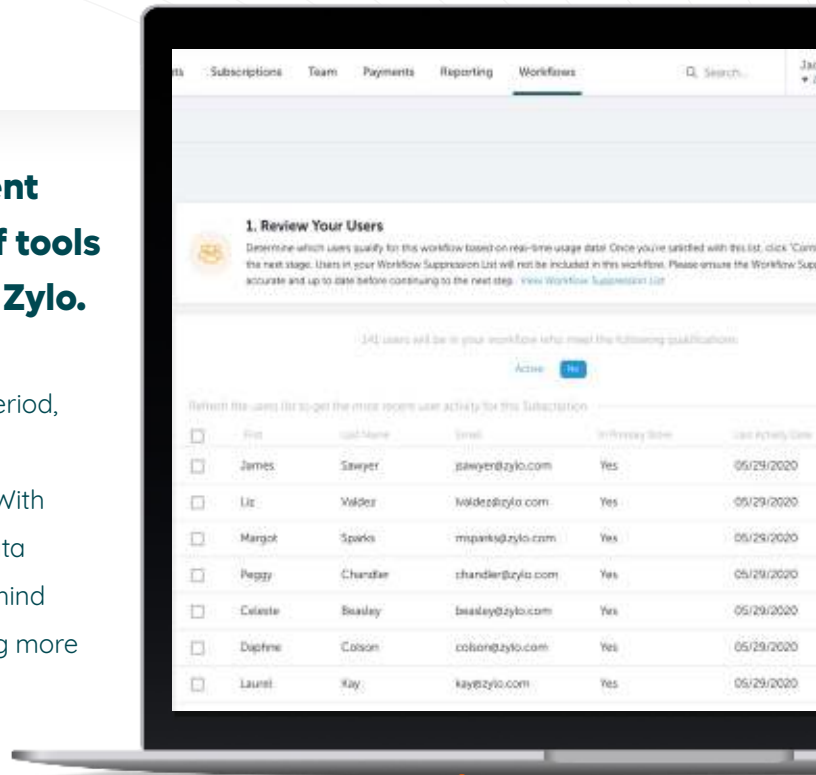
ent
f tools
Zylo.

eriod,

With
ta
nind
g more

ts Subscriptions Team Payments Reporting Workflows Q Search Ja

1. Review Your Users
Determine which users qualify for this workflow based on real-time usage data! Once you're satisfied with this list, click 'Con the next stage. Users in your Workflow Suppression List will not be included in this workflow. Please ensure the Workflow Sup accurate and up to date before continuing to the next step. View Workflow Suppression List

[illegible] users will be in your workflow who meet the following qualifications:

Active No

Refresh the users list to get the most recent user activity for this Subscription

| | First | Last Name | Email | In Primary Store | Last Activity Date |
|---|---|---|---|---|---|
| ☐ | James | Sawyer | jsawyer@zylo.com | Yes | 05/29/2020 |
| ☐ | Liz | Valdez | lvaldez@zylo.com | Yes | 05/29/2020 |
| ☐ | Margot | Sparks | msparks@zylo.com | Yes | 05/29/2020 |
| ☐ | Peggy | Chandler | chandler@zylo.com | Yes | 05/29/2020 |
| ☐ | Celeste | Beasley | beasley@zylo.com | Yes | 05/29/2020 |
| ☐ | Daphne | Colson | colson@zylo.com | Yes | 05/29/2020 |
| ☐ | Laurel | Kay | kay@zylo.com | Yes | 05/29/2020 |